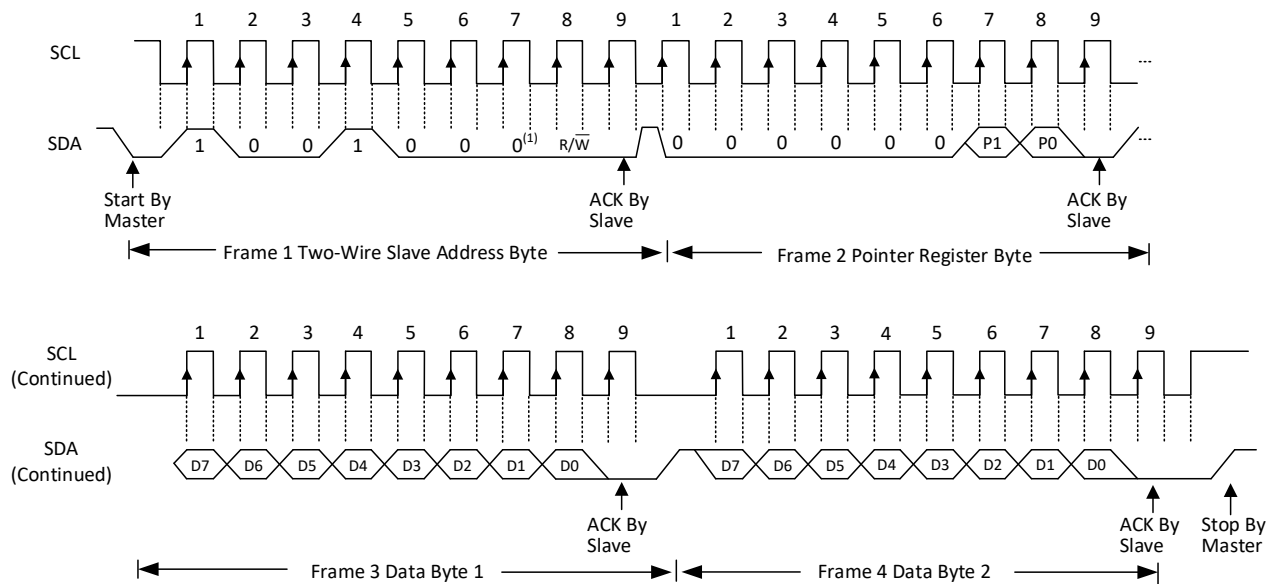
1 2 3 4 5 6 7 8 9 1 2 3 4 5 6 7 8 9

SCL ...

SDA 1 0 0 1 0 0 $0^{(1)}$ R/$\overline{W}$ 0 0 0 0 0 0 P1 P0 ...

Start By Master

ACK By Slave

ACK By Slave

Frame 1 Two-Wire Slave Address Byte

Frame 2 Pointer Register Byte

1 2 3 4 5 6 7 8 9 1 2 3 4 5 6 7 8 9

SCL (Continued)

SDA (Continued) D7 D6 D5 D4 D3 D2 D1 D0 D7 D6 D5 D4 D3 D2 D1 D0

ACK By Slave

ACK By Slave

Stop By Master

Frame 3 Data Byte 1

Frame 4 Data Byte 2